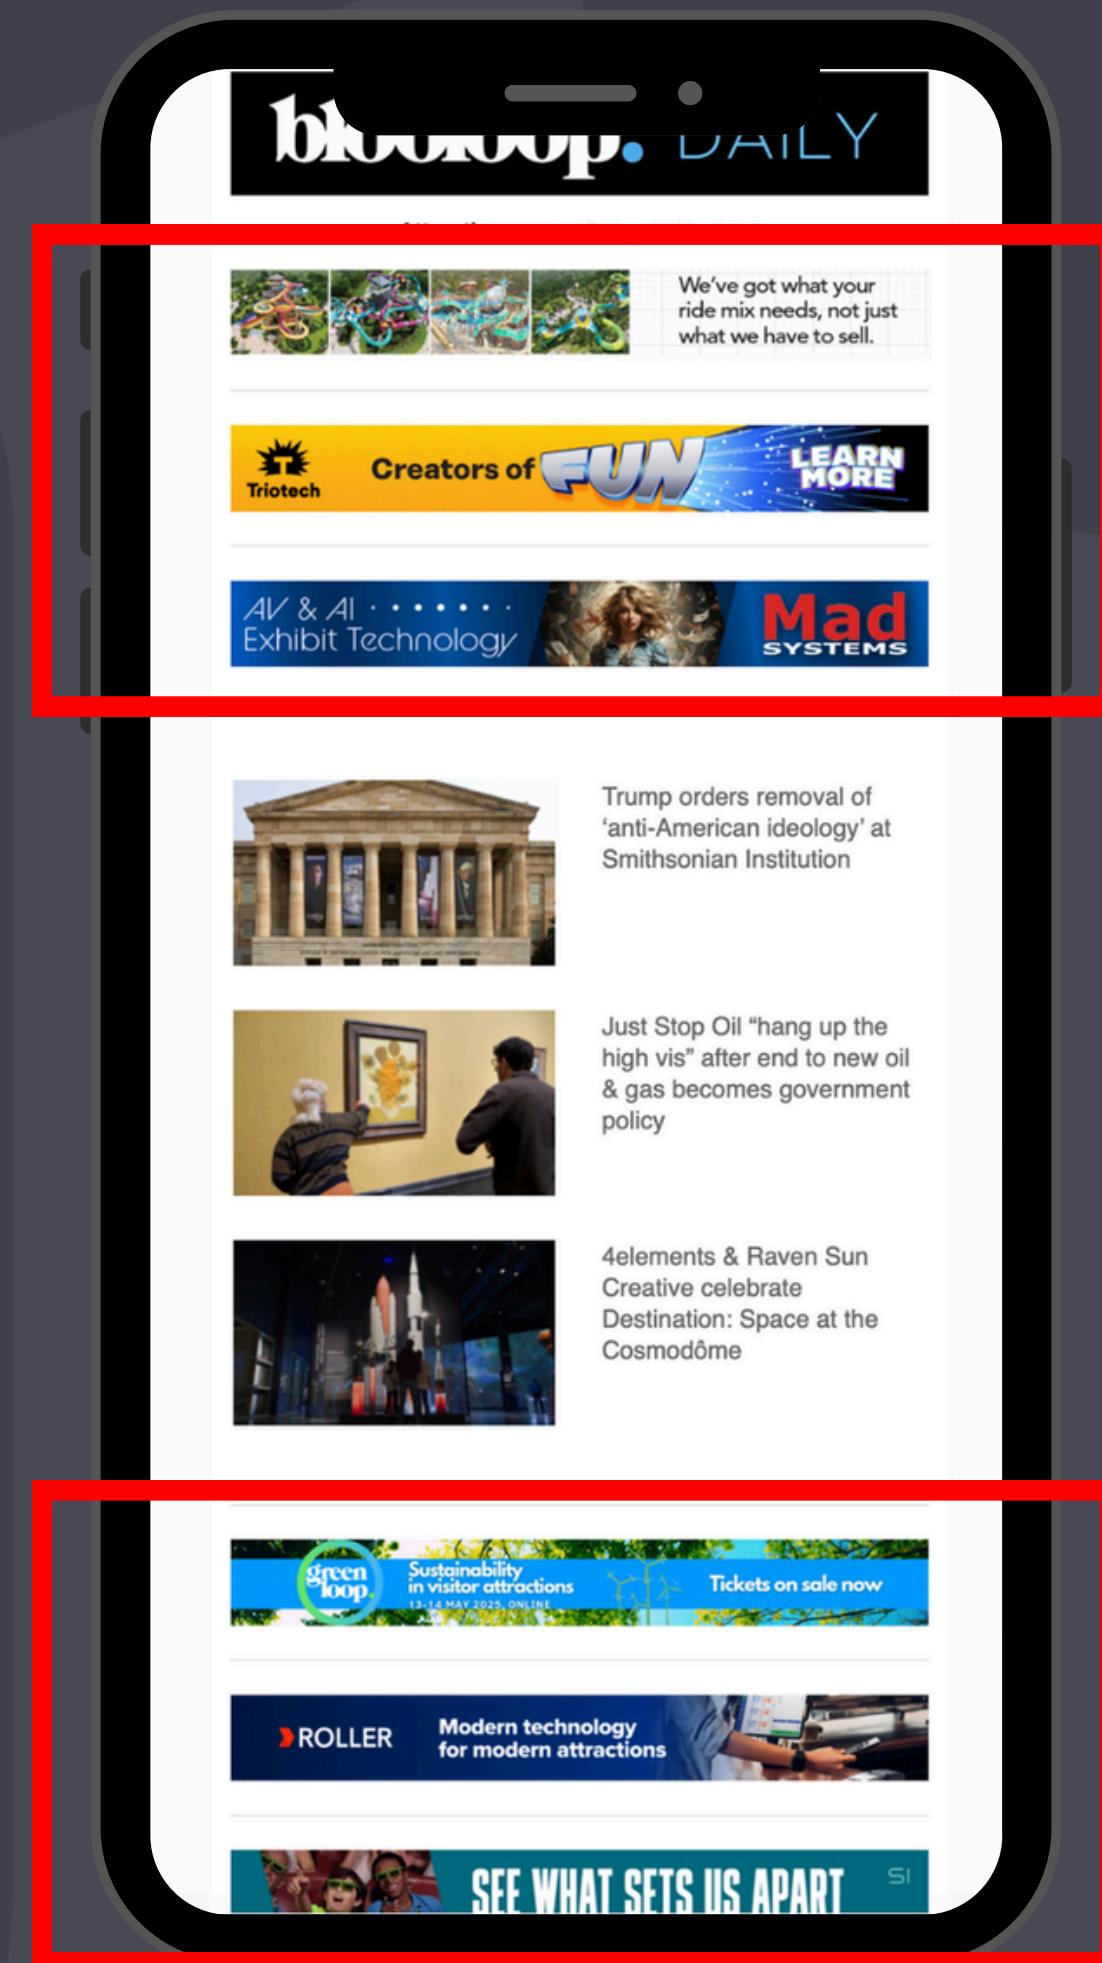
blooloop. DAILY

We've got what your ride mix needs, not just what we have to sell.

Triotech Creators of FUN LEARN MORE

AV & AI Exhibit Technology Mad SYSTEMS

Trump orders removal of 'anti-American ideology' at Smithsonian Institution

Just Stop Oil "hang up the high vis" after end to new oil & gas becomes government policy

4elements & Raven Sun Creative celebrate Destination: Space at the Cosmodôme

green loop Sustainability in visitor attractions 13-14 MAY 2025, ONLINE Tickets on sale now

ROLLER Modern technology for modern attractions

SEE WHAT SETS US APART SI